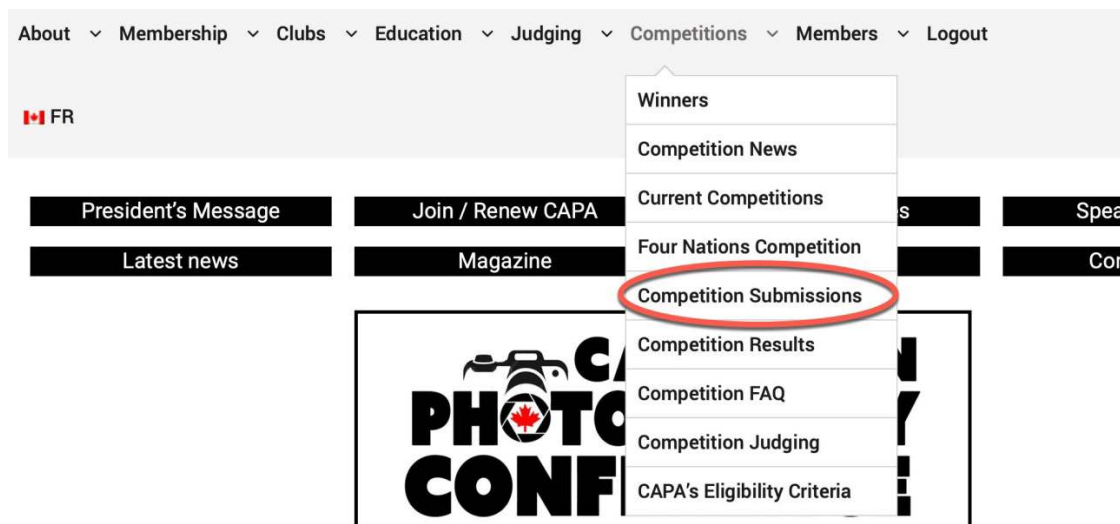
About ∨ Membership ∨ Clubs ∨ Education ∨ Judging ∨ Competitions ∨ Members ∨ Logout

FR

Winners
Competition News
Current Competitions
Four Nations Competition
Competition Submissions
Competition Results
Competition FAQ
Competition Judging
CAPA's Eligibility Criteria

President's Message
Join / Renew CAPA
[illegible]s
Spea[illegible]
Latest news
Magazine
Co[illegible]

CA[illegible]N
PHOTO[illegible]Y
CONF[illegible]E